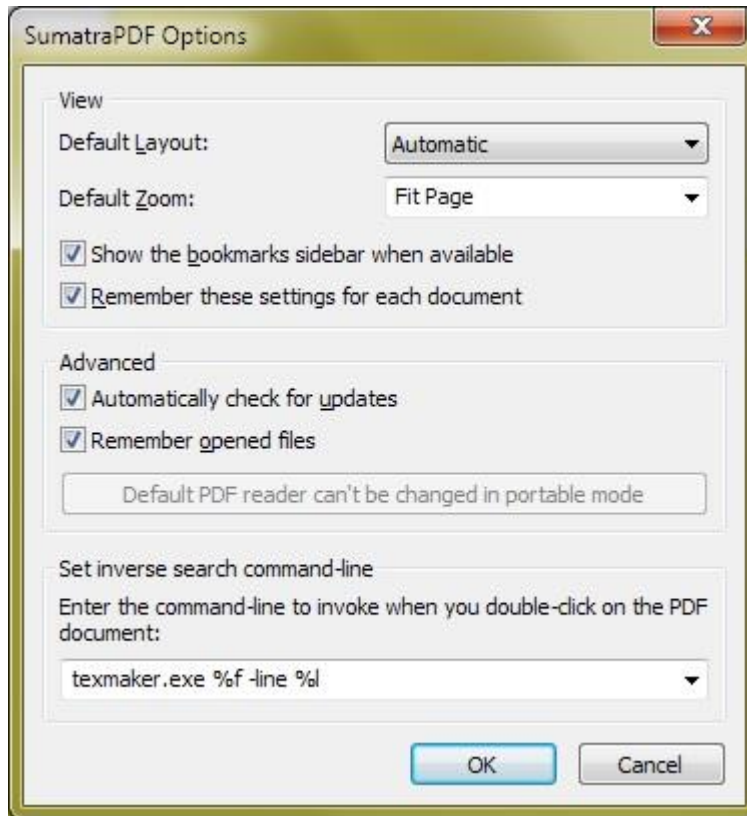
SumatraPDF Options

View

Default Layout: Automatic

Default Zoom: Fit Page

Show the bookmarks sidebar when available

Remember these settings for each document

Advanced

Automatically check for updates

Remember opened files

Default PDF reader can't be changed in portable mode

Set inverse search command-line

Enter the command-line to invoke when you double-click on the PDF document:

texmaker.exe %f -line %l

OK Cancel